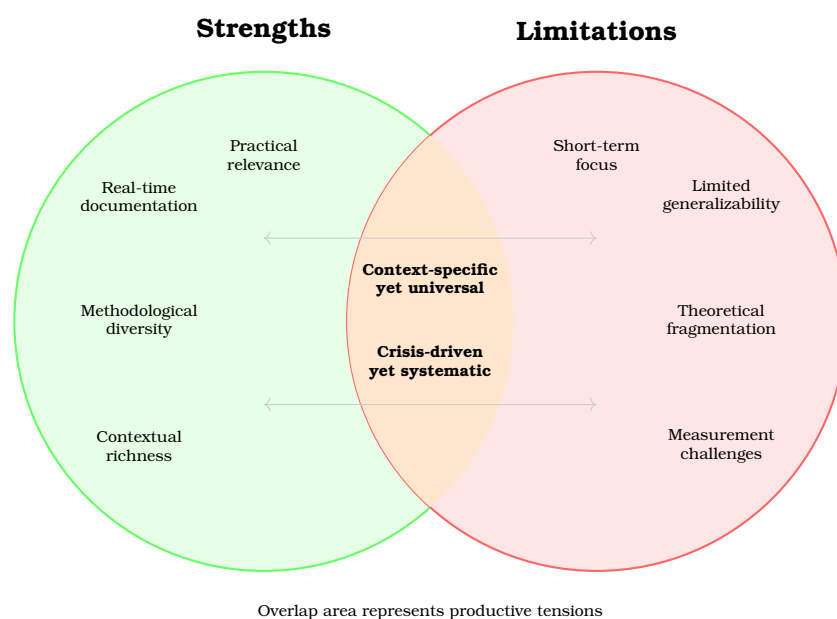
Strengths

Limitations

Practical relevance

Real-time documentation

Methodological diversity

Contextual richness

Context-specific yet universal

Crisis-driven yet systematic

Short-term focus

Limited generalizability

Theoretical fragmentation

Measurement challenges

Overlap area represents productive tensions